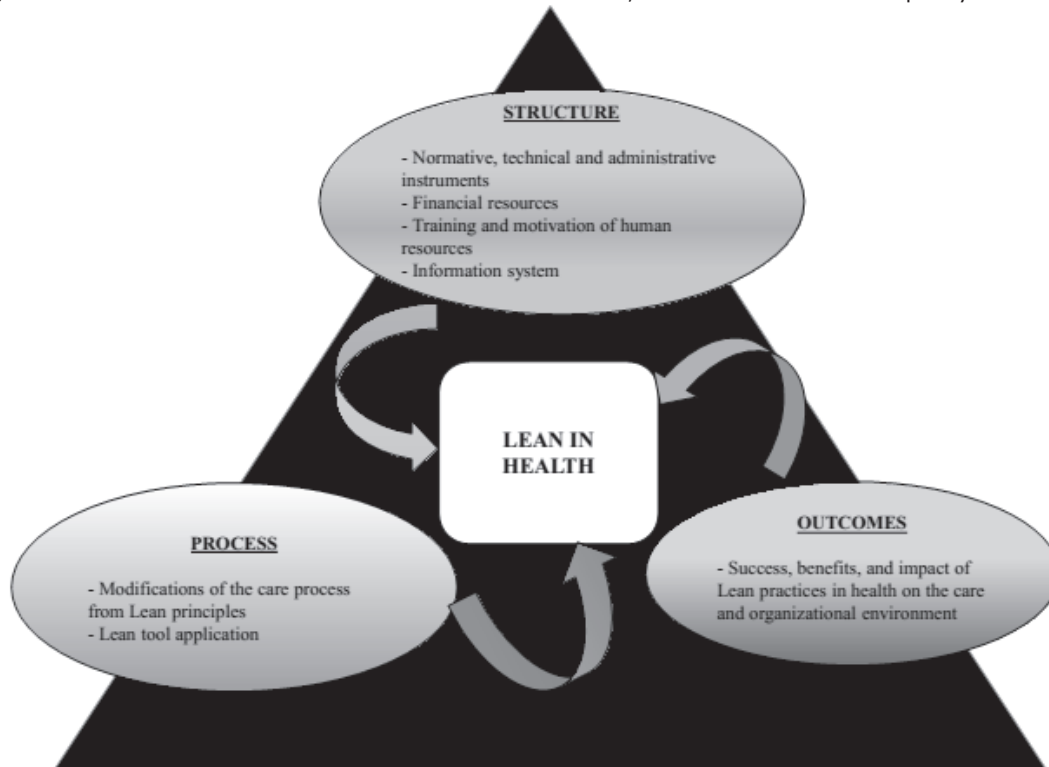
STRUCTURE

- Normative, technical and administrative instruments
- Financial resources
- Training and motivation of human resources
- Information system

LEAN IN HEALTH

PROCESS

- Modifications of the care process from Lean principles
- Lean tool application

OUTCOMES

- Success, benefits, and impact of Lean practices in health on the care and organizational environment